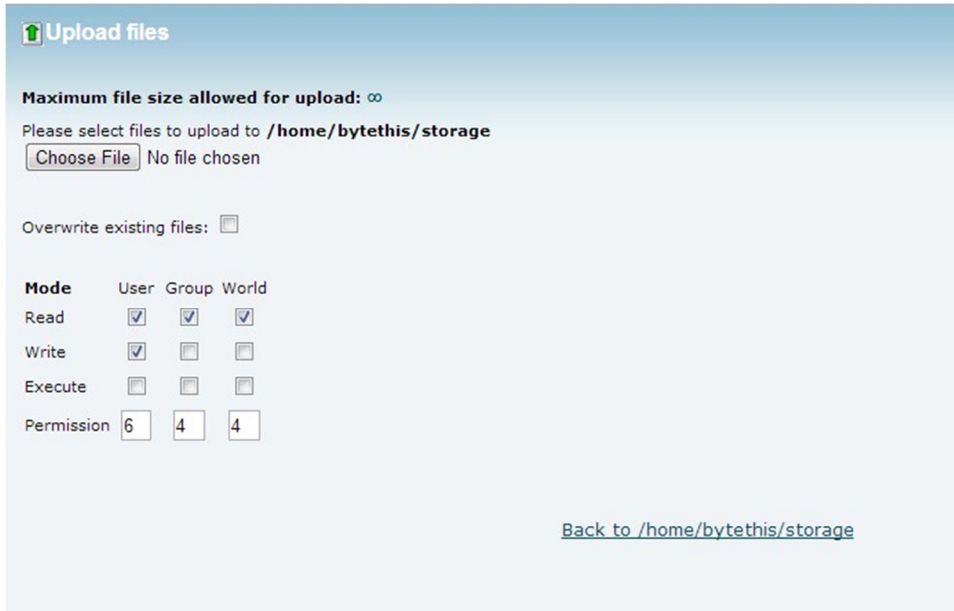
Upload files

**Maximum file size allowed for upload:** $\infty$

Please select files to upload to **/home/bytethis/storage**

Choose File No file chosen

Overwrite existing files:

| **Mode** | User | Group | World |
|---|---|---|---|
| Read | ☑ | ☑ | ☑ |
| Write | ☑ | ☐ | ☐ |
| Execute | ☐ | ☐ | ☐ |
| Permission | 6 | 4 | 4 |

Back to /home/bytethis/storage